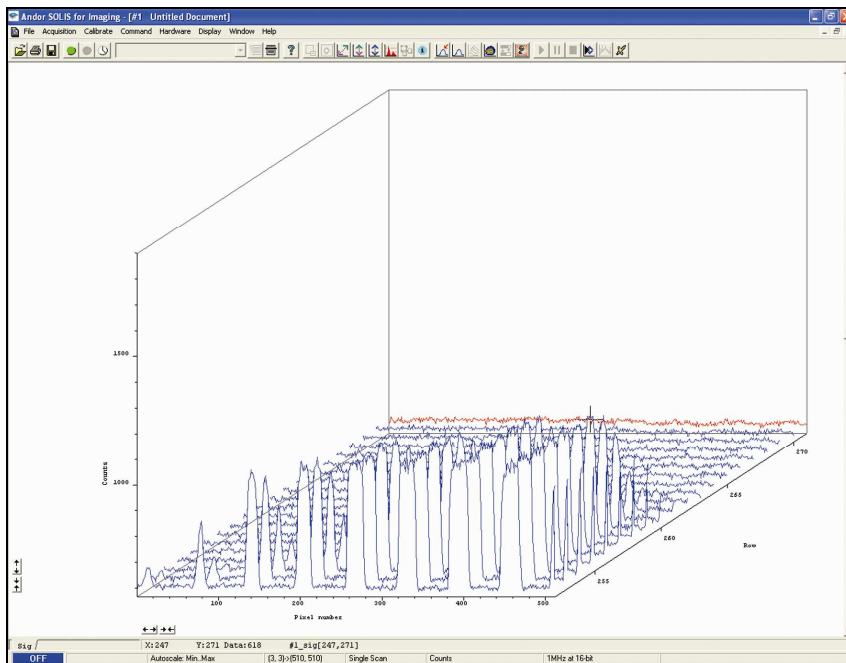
Andor SOLIS for Imaging - [#1 Untitled Document]

File Acquisition Calibrate Command Hardware Display Window Help

1500

1000

Counts

100

200

300

400

500

Pixel number

255

260

265

270

Row

Sig

X:247

Y:271 Data:618

#1_sig[247,271]

OFF

Autoscale: Min..Max

(3, 3)>(510, 510)

Single Scan

Counts

1MHz at 16-bit